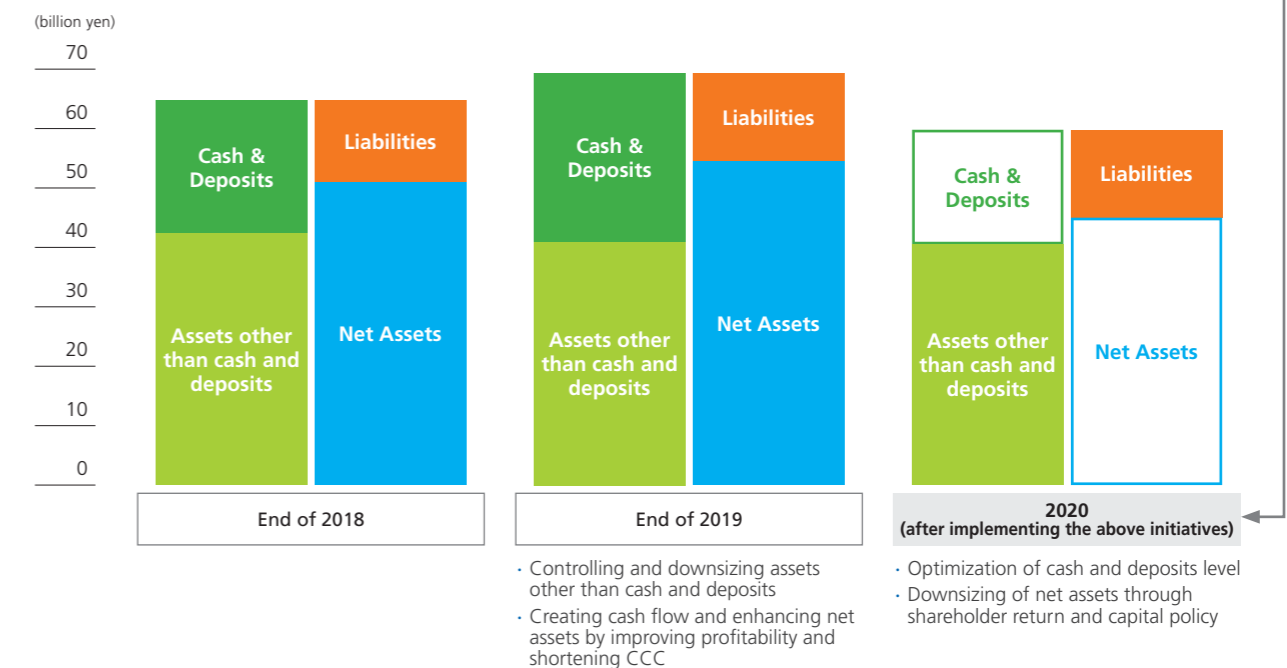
(billion yen)
70
60
50
40
30
20
10
0

Cash & Deposits
Assets other than cash and deposits
Liabilities
Net Assets
End of 2018

Cash & Deposits
Assets other than cash and deposits
Liabilities
Net Assets
End of 2019

· Controlling and downsizing assets other than cash and deposits
· Creating cash flow and enhancing net assets by improving profitability and shortening CCC

Cash & Deposits
Assets other than cash and deposits
Liabilities
Net Assets
2020
(after implementing the above initiatives)

· Optimization of cash and deposits level
· Downsizing of net assets through shareholder return and capital policy